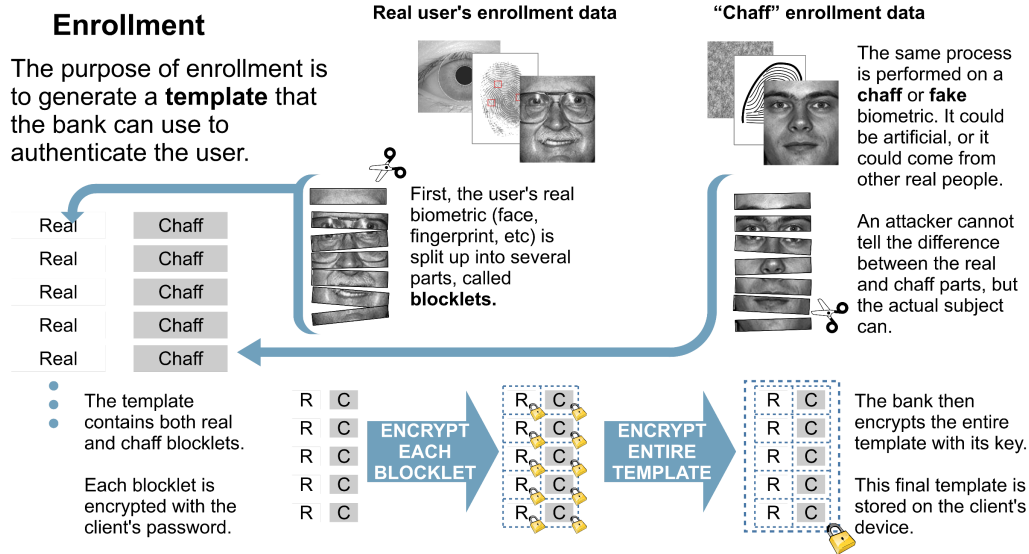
Enrollment

The purpose of enrollment is to generate a **template** that the bank can use to authenticate the user.

Real user's enrollment data

"Chaff" enrollment data

The same process is performed on a **chaff** or **fake** biometric. It could be artificial, or it could come from other real people.

First, the user's real biometric (face, fingerprint, etc) is split up into several parts, called **blocklets.**

An attacker cannot tell the difference between the real and chaff parts, but the actual subject can.

| Real | Chaff |
|---|---|
| Real | Chaff |
| Real | Chaff |
| Real | Chaff |
| Real | Chaff |
| Real | Chaff |

The template contains both real and chaff blocklets.

Each blocklet is encrypted with the client's password.

| R | C |
|---|---|
| R | C |
| R | C |
| R | C |
| R | C |
| R | C |

ENCRYPT EACH BLOCKLET

| R | C |
|---|---|
| R | C |
| R | C |
| R | C |
| R | C |
| R | C |

ENCRYPT ENTIRE TEMPLATE

| R | C |
|---|---|
| R | C |
| R | C |
| R | C |
| R | C |
| R | C |

The bank then encrypts the entire template with its key.

This final template is stored on the client's device.